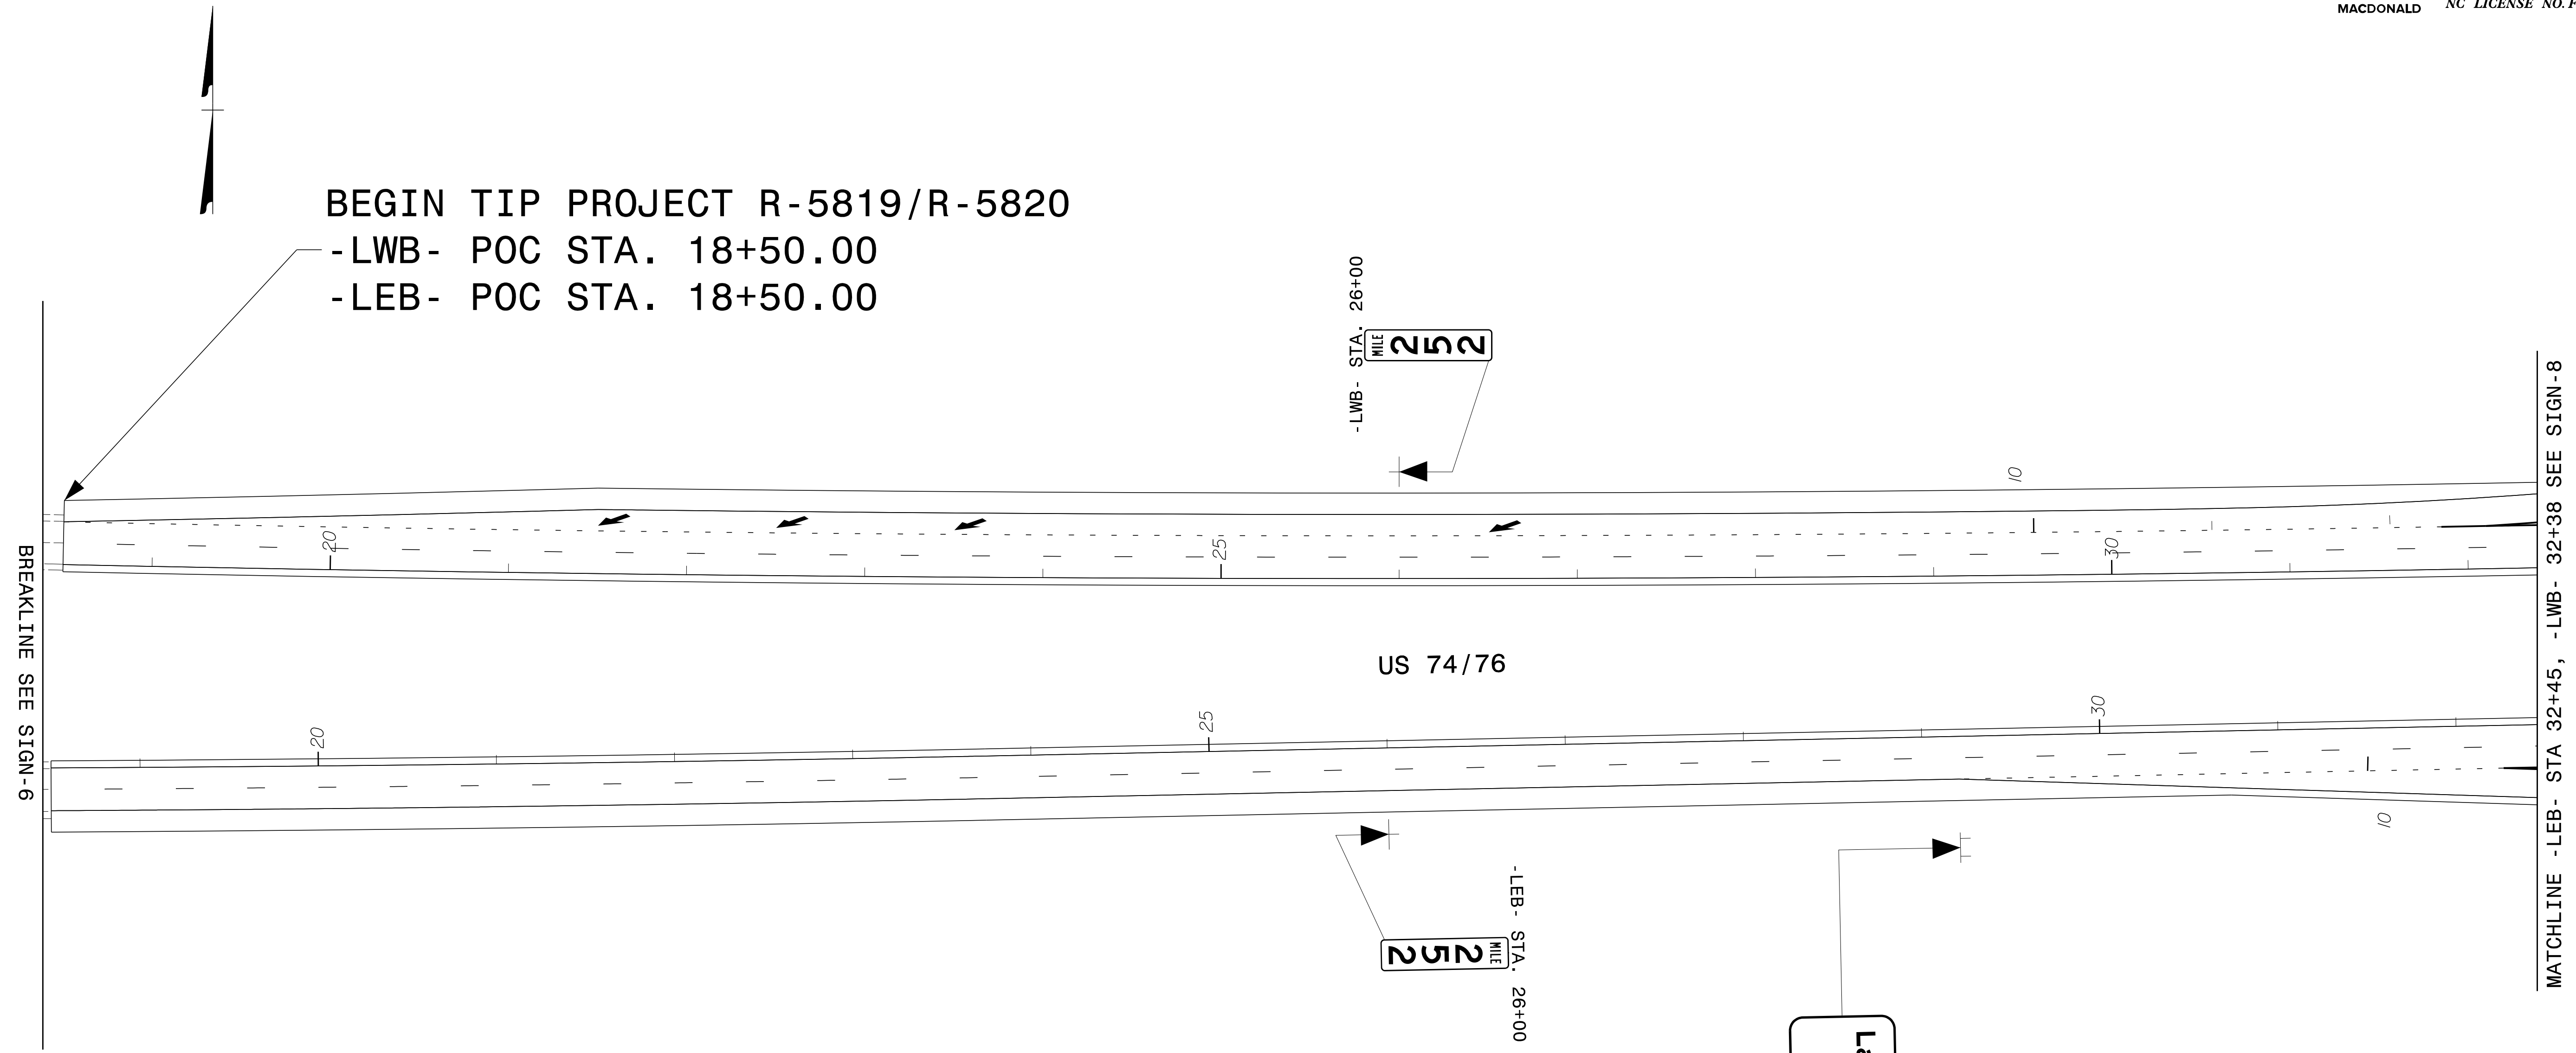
MACDONALD NC LICENSE NO.F

BEGIN TIP PROJECT R-5819/R-5820
-LWB- POC STA. 18+50.00
-LEB- POC STA. 18+50.00

-LWB- STA. 26+00
MILE 252

10
20
25
30

US 74/76

20
25
30
10

-LEB- STA. 26+00
MILE 252

BREAKLINE SEE SIGN-6

MATCHLINE -LEB- STA 32+45, -LWB- 32+38 SEE SIGN-8

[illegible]